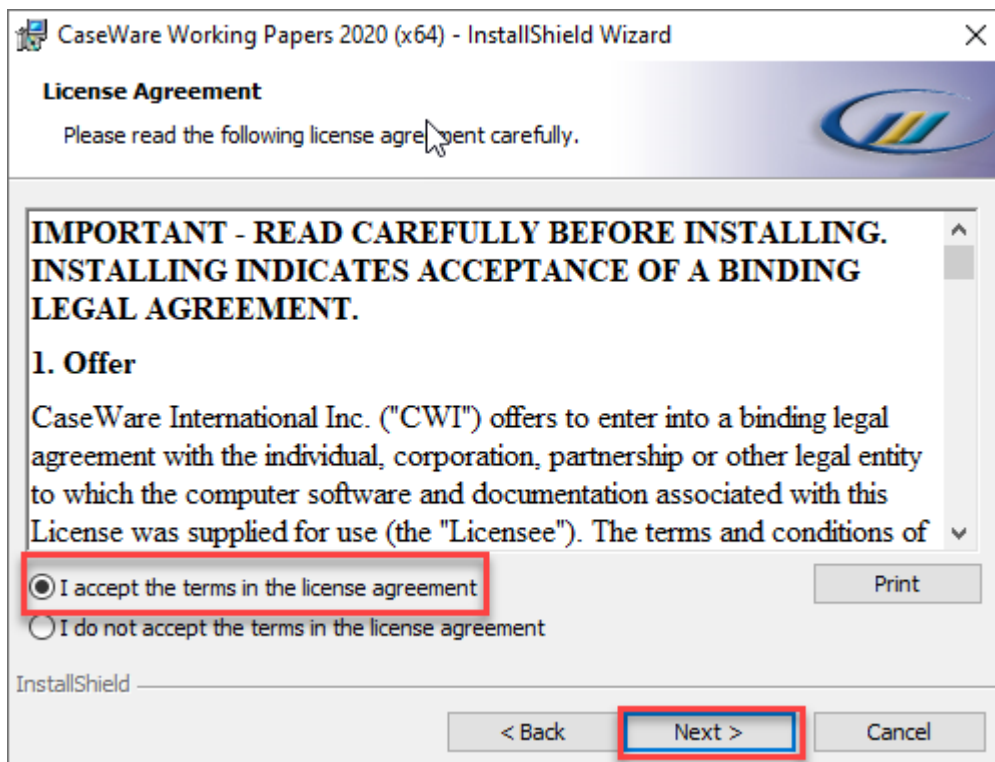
CaseWare Working Papers 2020 (x64) - InstallShield Wizard

License Agreement

Please read the following license agreement carefully.

IMPORTANT - READ CAREFULLY BEFORE INSTALLING. INSTALLING INDICATES ACCEPTANCE OF A BINDING LEGAL AGREEMENT.

1. Offer

CaseWare International Inc. ("CWI") offers to enter into a binding legal agreement with the individual, corporation, partnership or other legal entity to which the computer software and documentation associated with this License was supplied for use (the "Licensee"). The terms and conditions of

I accept the terms in the license agreement

I do not accept the terms in the license agreement

Print

InstallShield

< Back

Next >

Cancel